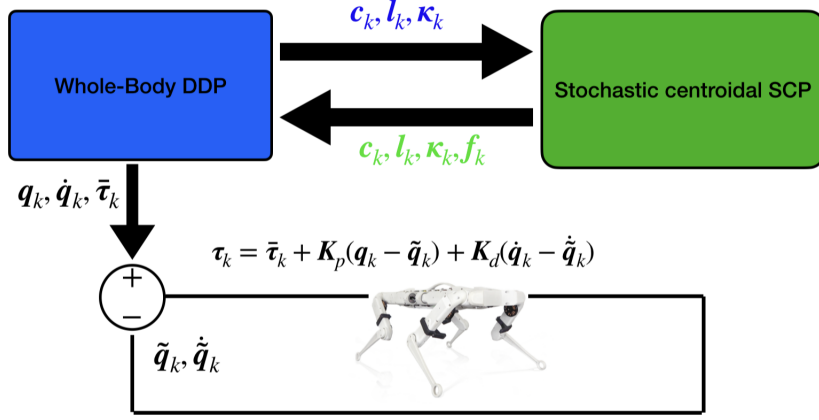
Whole-Body DDP

$c_k, l_k, \kappa_k$

Stochastic centroidal SCP

$c_k, l_k, \kappa_k, f_k$

$q_k, \dot{q}_k, \bar{\tau}_k$

$\tau_k = \bar{\tau}_k + K_p(q_k - \tilde{q}_k) + K_d(\dot{q}_k - \dot{\tilde{q}}_k)$

+

−

$\tilde{q}_k, \dot{\tilde{q}}_k$